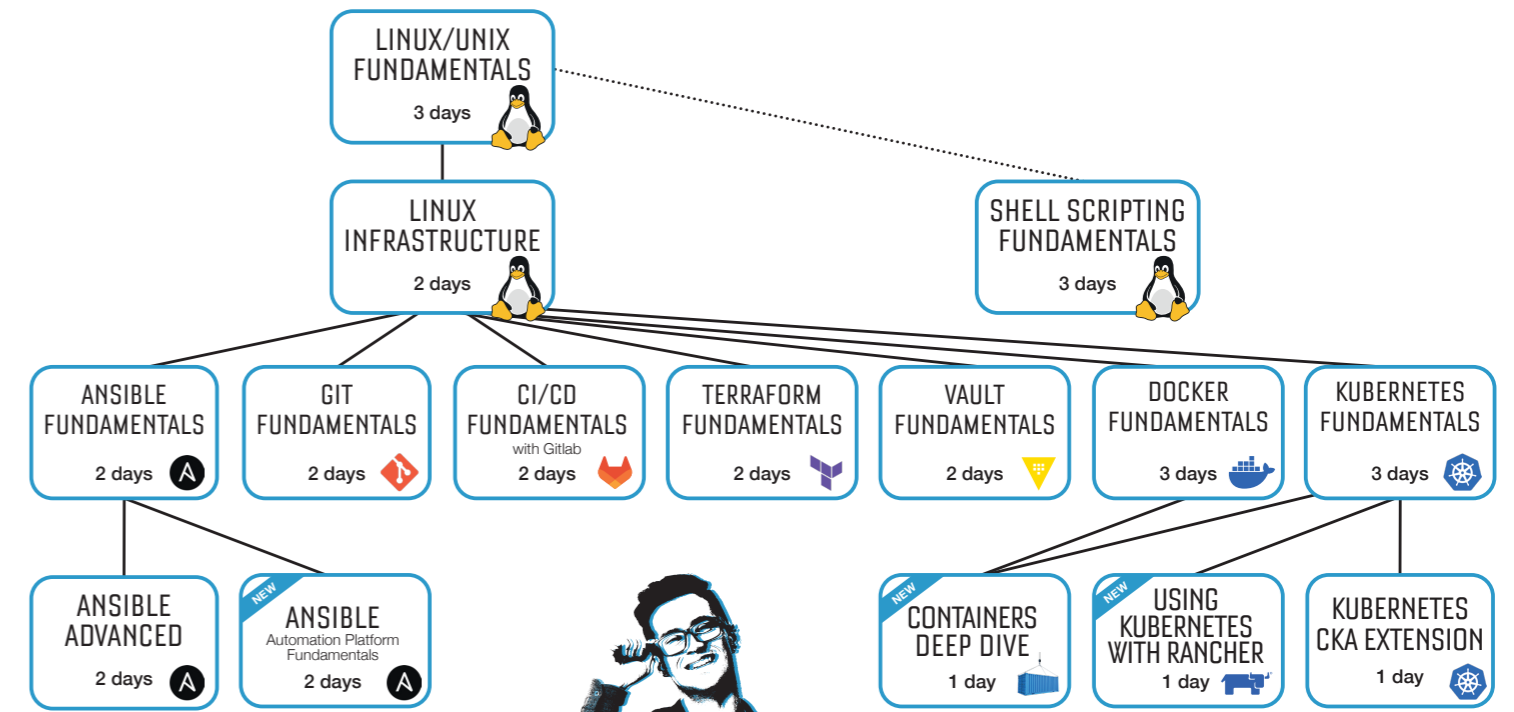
LINUX/UNIX FUNDAMENTALS
3 days

LINUX INFRASTRUCTURE
2 days

SHELL SCRIPTING FUNDAMENTALS
3 days

ANSIBLE FUNDAMENTALS
2 days

GIT FUNDAMENTALS
2 days

CI/CD FUNDAMENTALS
with Gitlab
2 days

TERRAFORM FUNDAMENTALS
2 days

VAULT FUNDAMENTALS
2 days

DOCKER FUNDAMENTALS
3 days

KUBERNETES FUNDAMENTALS
3 days

ANSIBLE ADVANCED
2 days

NEW
ANSIBLE
Automation Platform Fundamentals
2 days

NEW
CONTAINERS DEEP DIVE
1 day

NEW
USING KUBERNETES WITH RANCHER
1 day

KUBERNETES CKA EXTENSION
1 day